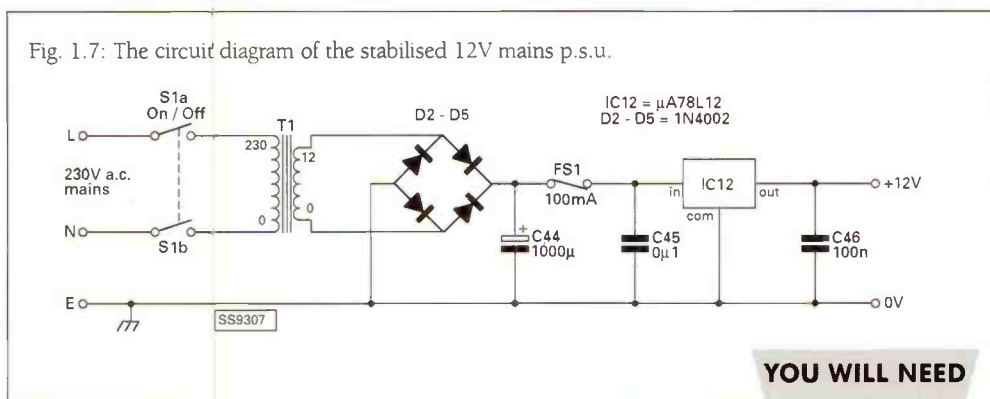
Fig. 1.7: The circuit diagram of the stabilised 12V mains p.s.u.

S1a
On / Off

L

230V a.c.
mains

N

S1b

E

T1

230

12

0

0

D2 - D5

IC12 = μA78L12
D2 - D5 = 1N4002

FS1
100mA

+
C44
1000μ

C45
0μ1

in

IC12

out

com

C46
100n

+12V

0V

SS9307

YOU WILL NEED